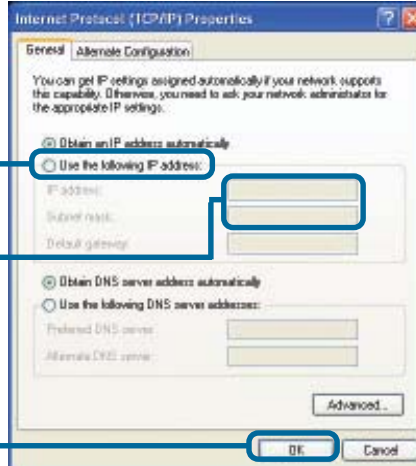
Internet Protocol (TCP/IP) Properties

General | Alternate Configuration

You can get IP settings assigned automatically if your network supports this capability. Otherwise, you need to ask your network administrator for the appropriate IP settings.

Obtain an IP address automatically
Use the following IP address:
IP address:
Subnet mask:
Default gateway:

Obtain DNS server address automatically
Use the following DNS server addresses:
Preferred DNS server:
Alternate DNS server:

Advanced...

OK
Cancel